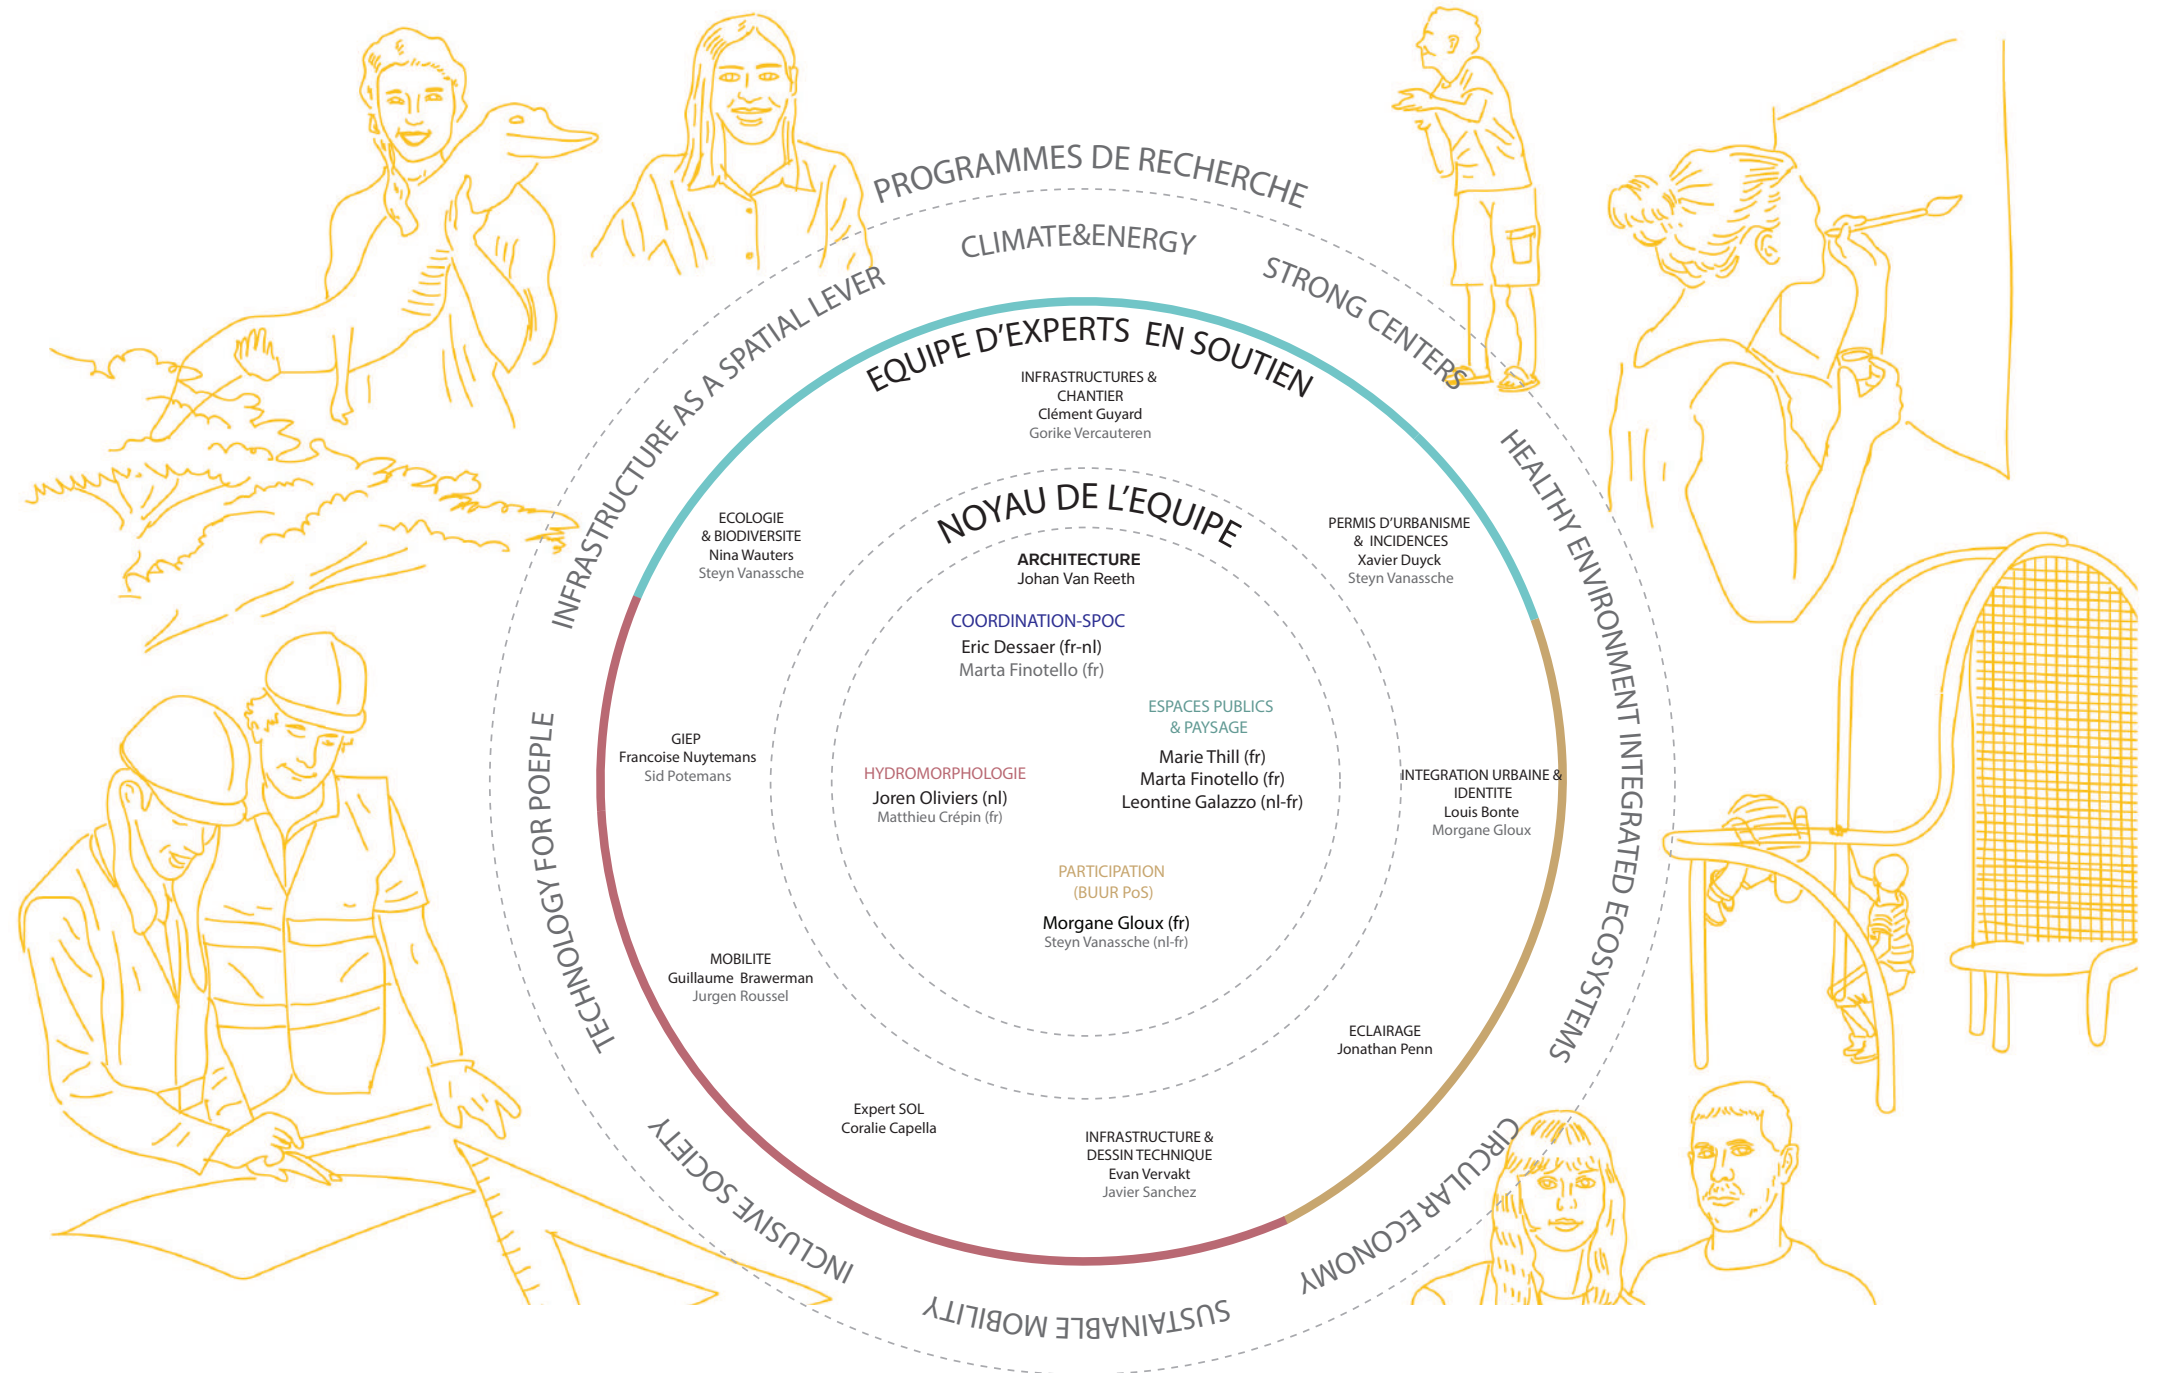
PROGRAMMES DE RECHERCHE

CLIMATE&ENERGY

STRONG CENTERS

HEALTHY ENVIRONMENT INTEGRATED ECOSYSTEMS

CIRCULAR ECONOMY

SUSTAINABLE MOBILITY

INCLUSIVE SOCIETY

TECHNOLOGY FOR POEPLE

INFRASTRUCTURE AS A SPATIAL LEVER

EQUIPE D'EXPERTS EN SOUTIEN

INFRASTRUCTURES & CHANTIER
Clément Guyard
Gorike Vercauteren

PERMIS D'URBANISME & INCIDENCES
Xavier Duyck
Steyn Vanassche

INTEGRATION URBAINE & IDENTITE
Louis Bonte
Morgane Gloux

ECLAIRAGE
Jonathan Penn

INFRASTRUCTURE & DESSIN TECHNIQUE
Evan Vervakt
Javier Sanchez

Expert SOL
Coralie Capella

MOBILITE
Guillaume Brawerman
Jurgen Roussel

GIEP
Francoise Nuytemans
Sid Potemans

ECOLOGIE & BIODIVERSITE
Nina Wauters
Steyn Vanassche

NOYAU DE L'EQUIPE

ARCHITECTURE
Johan Van Reeth

COORDINATION-SPOC
Eric Dessaer (fr-nl)
Marta Finotello (fr)

ESPACES PUBLICS & PAYSAGE
Marie Thill (fr)
Marta Finotello (fr)
Leontine Galazzo (nl-fr)

HYDROMORPHOLOGIE
Joren Oliviers (nl)
Matthieu Crépin (fr)

PARTICIPATION
(BUUR PoS)
Morgane Gloux (fr)
Steyn Vanassche (nl-fr)